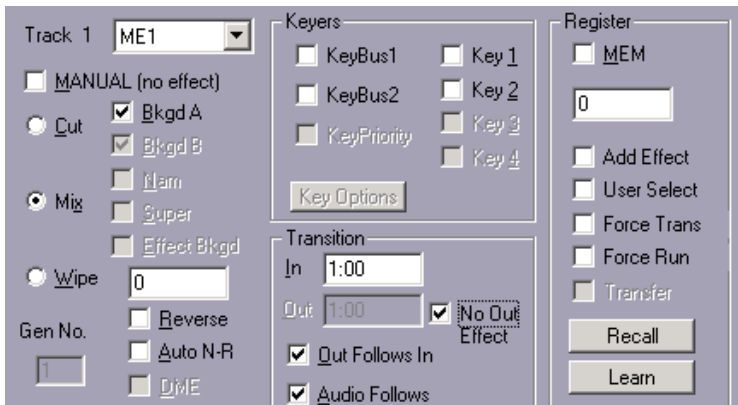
Track 1 ME1

MANUAL (no effect)

Cut

Bkgd A

Bkgd B

Mix

Nam

Super

Effect Bkgd

Wipe

0

Gen No.

1

Reverse

Auto N-R

DME

Keyers

KeyBus1

Key 1

KeyBus2

Key 2

KeyPriority

Key 3

Key 4

Key Options

Transition

In 1:00

Out 1:00

No Out Effect

Out Follows In

Audio Follows

Register

MEM

0

Add Effect

User Select

Force Trans

Force Run

Transfer

Recall

Learn